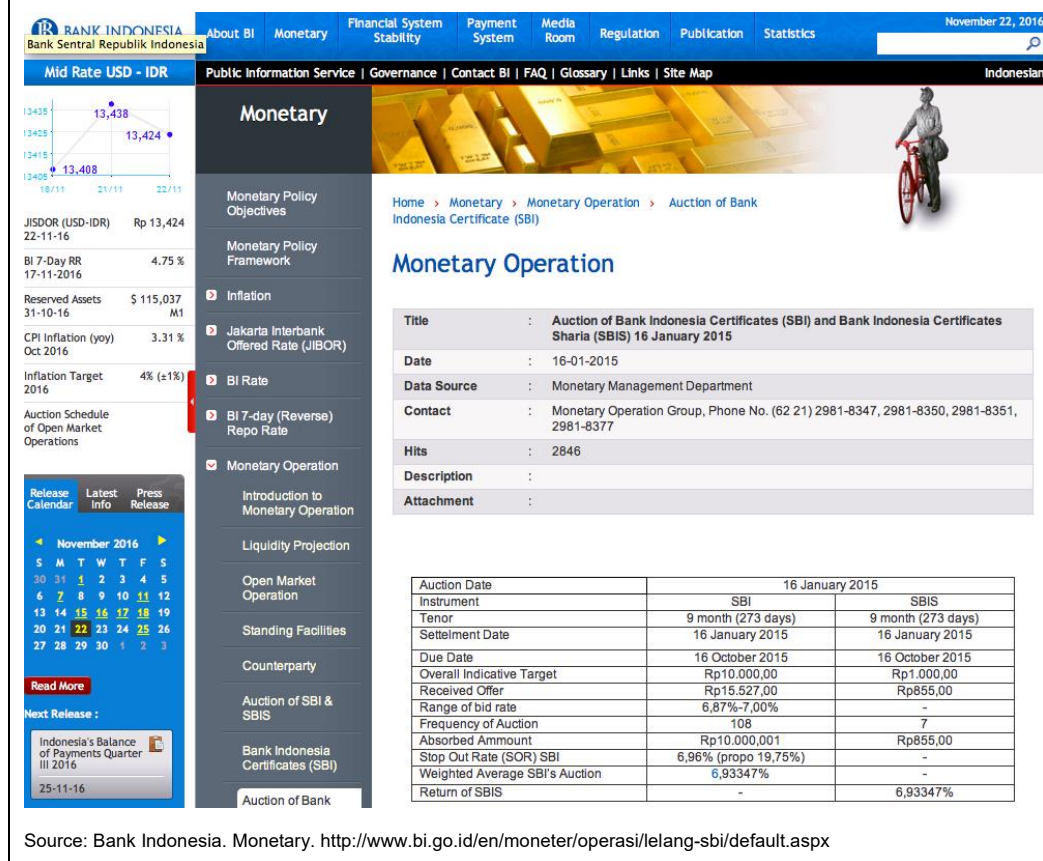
BANK INDONESIA
Bank Sentral Republik Indonesia

About BI | Monetary | Financial System Stability | Payment System | Media Room | Regulation | Publication | Statistics

November 22, 2016

Mid Rate USD - IDR

Public Information Service | Governance | Contact BI | FAQ | Glossary | Links | Site Map

Indonesian

13435
13,438
13425
13,424
13415
13,408
13405
18/11
21/11
22/11

JISDOR (USD-IDR) 22-11-16 Rp 13,424

BI 7-Day RR 17-11-2016 4.75 %

Reserved Assets 31-10-16 $ 115,037 M1

CPI Inflation (yoy) Oct 2016 3.31 %

Inflation Target 2016 4% (±1%)

Auction Schedule of Open Market Operations

Release Calendar | Latest Info | Press Release

November 2016

| S | M | T | W | T | F | S |
|---|---|---|---|---|---|---|
| 30 | 31 | 1 | 2 | 3 | 4 | 5 |
| 6 | 7 | 8 | 9 | 10 | 11 | 12 |
| 13 | 14 | 15 | 16 | 17 | 18 | 19 |
| 20 | 21 | 22 | 23 | 24 | 25 | 26 |
| 27 | 28 | 29 | 30 | 1 | 2 | 3 |

Read More

Next Release :

Indonesia's Balance of Payments Quarter III 2016

25-11-16

Monetary

Monetary Policy Objectives

Monetary Policy Framework

Inflation

Jakarta Interbank Offered Rate (JIBOR)

BI Rate

BI 7-day (Reverse) Repo Rate

Monetary Operation

Introduction to Monetary Operation

Liquidity Projection

Open Market Operation

Standing Facilities

Counterparty

Auction of SBI & SBIS

Bank Indonesia Certificates (SBI)

Auction of Bank

Home › Monetary › Monetary Operation › Auction of Bank Indonesia Certificate (SBI)

Monetary Operation

| Title | : | Auction of Bank Indonesia Certificates (SBI) and Bank Indonesia Certificates Sharia (SBIS) 16 January 2015 |
|---|---|---|
| Date | : | 16-01-2015 |
| Data Source | : | Monetary Management Department |
| Contact | : | Monetary Operation Group, Phone No. (62 21) 2981-8347, 2981-8350, 2981-8351, 2981-8377 |
| Hits | : | 2846 |
| Description | : | |
| Attachment | : | |

| Auction Date | 16 January 2015 | |
|---|---|---|
| Instrument | SBI | SBIS |
| Tenor | 9 month (273 days) | 9 month (273 days) |
| Settelment Date | 16 January 2015 | 16 January 2015 |
| Due Date | 16 October 2015 | 16 October 2015 |
| Overall Indicative Target | Rp10.000,00 | Rp1.000,00 |
| Received Offer | Rp15.527,00 | Rp855,00 |
| Range of bid rate | 6,87%-7,00% | - |
| Frequency of Auction | 108 | 7 |
| Absorbed Ammount | Rp10.000,001 | Rp855,00 |
| Stop Out Rate (SOR) SBI | 6,96% (propo 19,75%) | - |
| Weighted Average SBI's Auction | 6,93347% | - |
| Return of SBIS | - | 6,93347% |

Source: Bank Indonesia. Monetary. http://www.bi.go.id/en/moneter/operasi/lelang-sbi/default.aspx